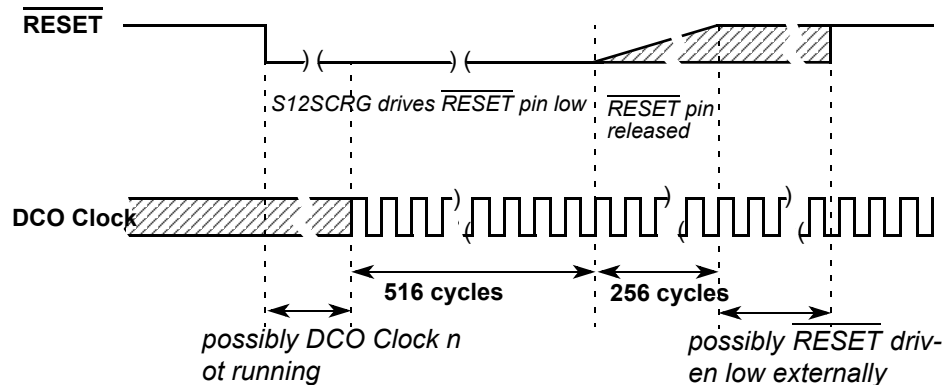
$\overline{\text{RESET}}$

S12SCRG drives $\overline{\text{RESET}}$ pin low

$\overline{\text{RESET}}$ pin released

DCO Clock

516 cycles

256 cycles

possibly DCO Clock n ot running

possibly $\overline{\text{RESET}}$ driven low externally